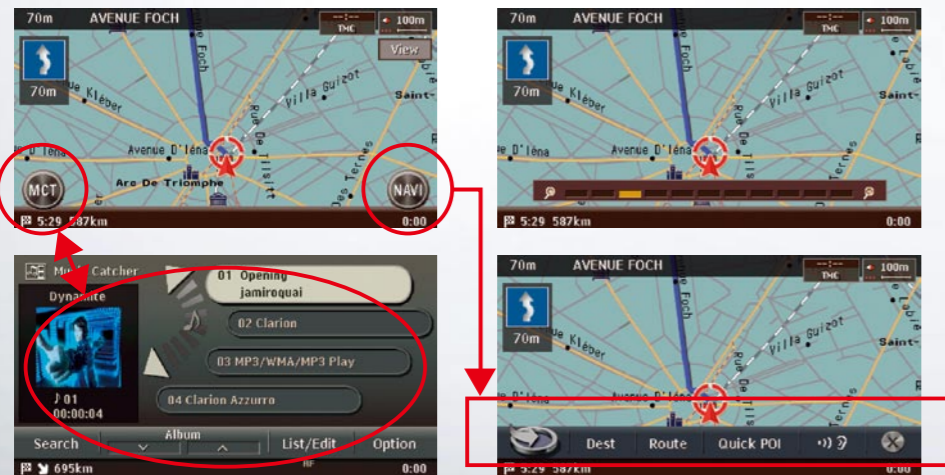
70m AVENUE FOCH
TMC
100m
View
70m
Avenue Kléber
Villa Guizot
Saint-
Rue De Tilsitt
Avenue D'Iéna
Avenue Foch
Arc De Triomphe
Des Ternes
MCT
NAVI
5:29 587km
0:00

70m AVENUE FOCH
TMC
100m
70m
Kléber
Villa Guizot
Saint-
D'Iéna
Avenue D'Iéna
5:29 587km
0:00

Music Catcher
Dynamite
01 Opening jamiroquai
02 Clarion
03 MP3/WMA/MP3 Play
04 Clarion Azzurro
01
00:00:04
Search
Album
List/Edit
Option
695km
0:00

70m AVENUE FOCH
TMC
100m
70m
Kléber
Villa Guizot
Saint-
Dest
Route
Quick POI
5:29 587km
0:00